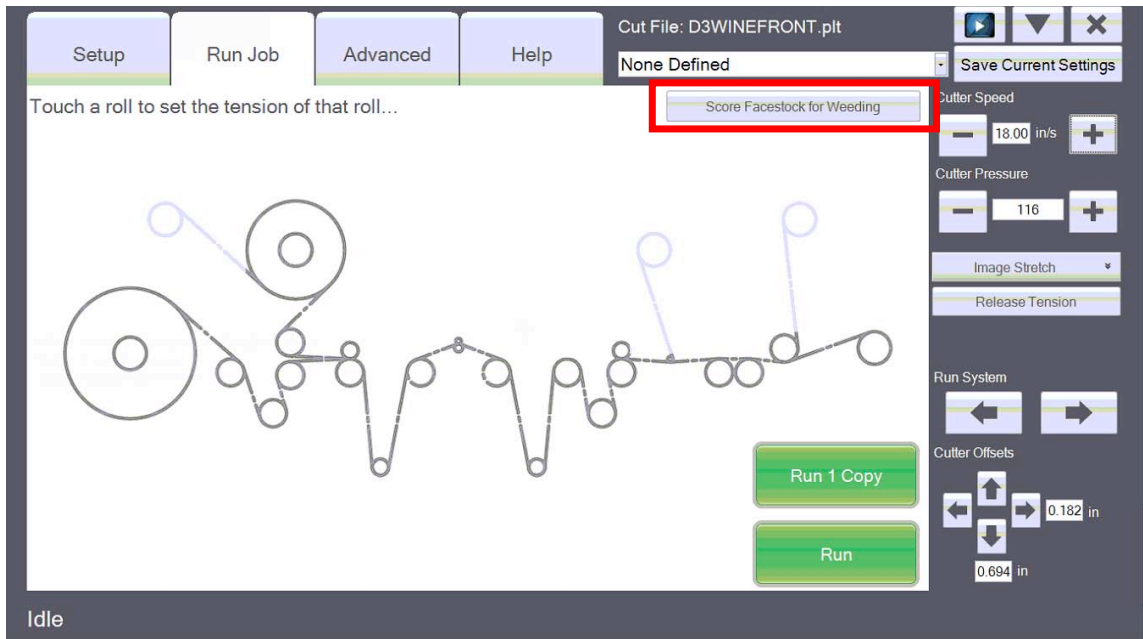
Setup
Run Job
Advanced
Help
Cut File: D3WINEFRONT.plt
None Defined
Save Current Settings
Touch a roll to set the tension of that roll...
Score Facestock for Weeding
Cutter Speed
18.00 in/s
Cutter Pressure
116
Image Stretch
Release Tension
Run System
Cutter Offsets
0.182 in
0.694 in
Run 1 Copy
Run
Idle